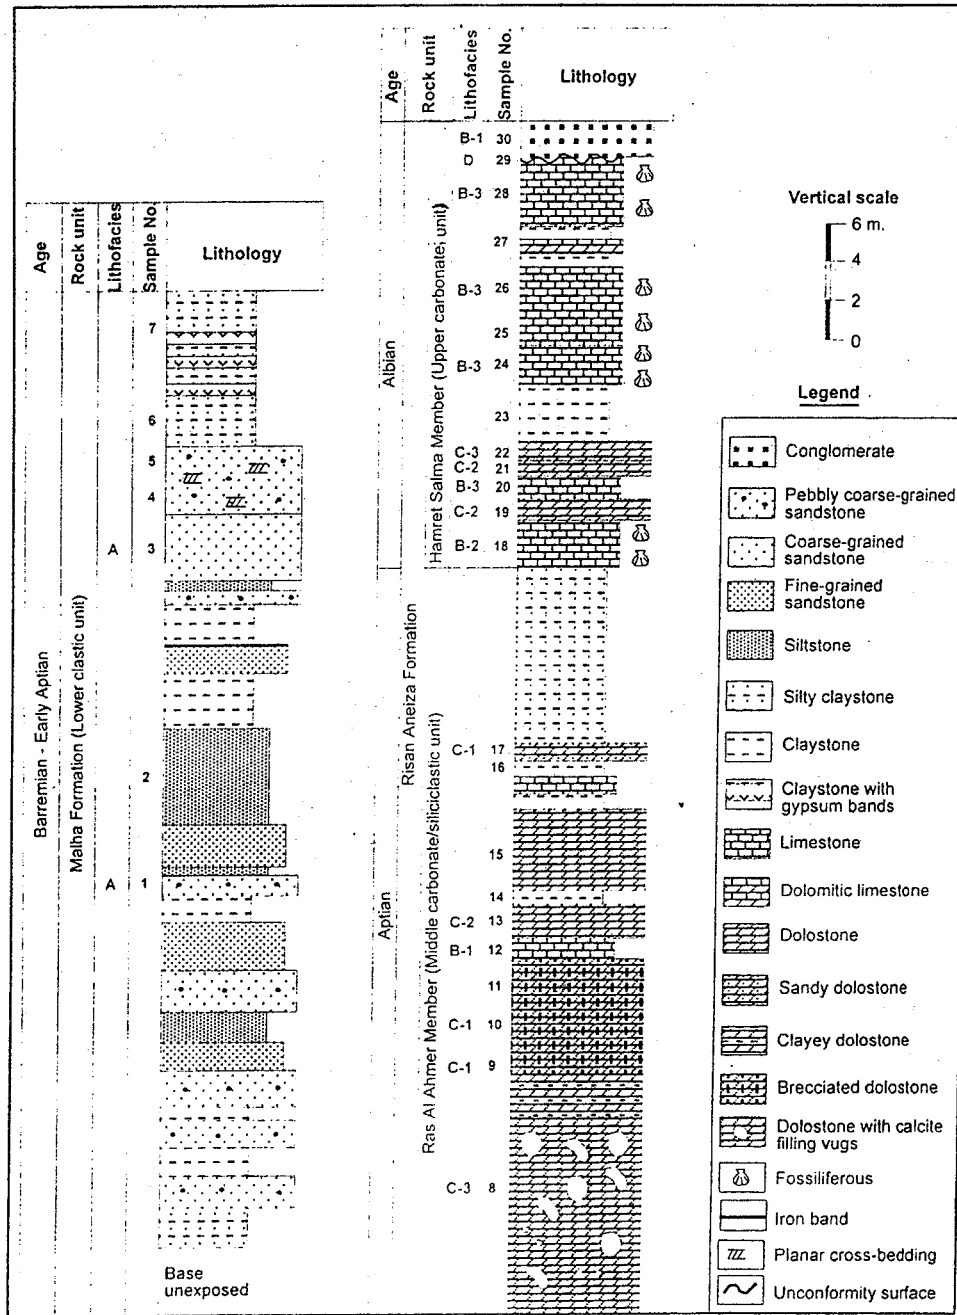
| Age | Rock unit | Lithofacies | Sample No. | Lithology |
|---|---|---|---|---|
| Barremian - Early Aptian | Malha Formation (Lower clastic unit) | | 7 | |
| | | | 6 | |
| | | | 5 | |
| | | | 4 | |
| | | A | 3 | |
| | | | 2 | |
| | | A | 1 | |

Base unexposed

| Age | Rock unit | Lithofacies | Sample No. | Lithology |
|---|---|---|---|---|
| Albian | Hamret Salma Member (Upper carbonate; unit) | B-1 | 30 | |
| | | D | 29 | |
| | | B-3 | 28 | |
| | | | 27 | |
| | | B-3 | 26 | |
| | | | 25 | |
| | | B-3 | 24 | |
| | | | 23 | |
| | | C-3 | 22 | |
| | | C-2 | 21 | |
| | | B-3 | 20 | |
| | | C-2 | 19 | |
| | | B-2 | 18 | |
| Aptian | Risan Aneiza Formation; Ras Al Ahmer Member (Middle carbonate/siliciclastic unit) | C-1 | 17 | |
| | | | 16 | |
| | | | 15 | |
| | | | 14 | |
| | | C-2 | 13 | |
| | | B-1 | 12 | |
| | | | 11 | |
| | | C-1 | 10 | |
| | | C-1 | 9 | |
| | | C-3 | 8 | |

Vertical scale
6 m.
4
2
0

Legend
Conglomerate
Pebbly coarse-grained sandstone
Coarse-grained sandstone
Fine-grained sandstone
Siltstone
Silty claystone
Claystone
Claystone with gypsum bands
Limestone
Dolomitic limestone
Dolostone
Sandy dolostone
Clayey dolostone
Brecciated dolostone
Dolostone with calcite filling vugs
Fossiliferous
Iron band
Planar cross-bedding
Unconformity surface